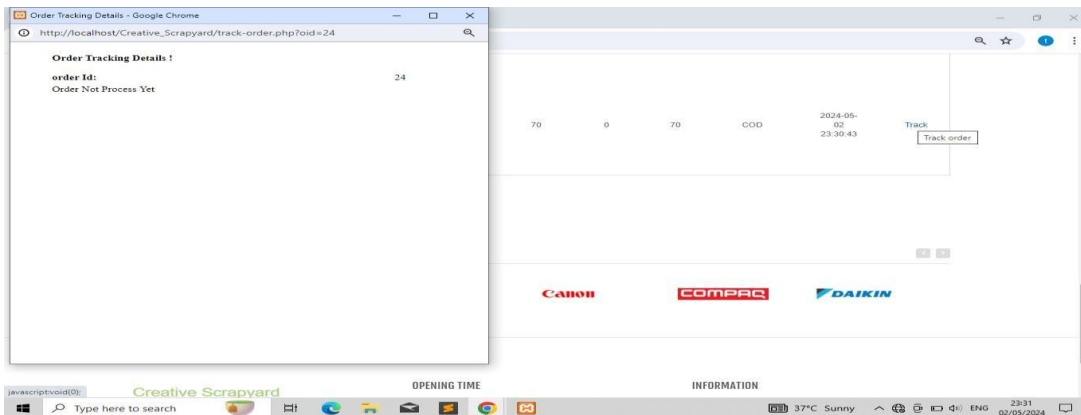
Order Tracking Details - Google Chrome

http://localhost/Creative_Scrapyard/track-order.php?oid=24

Order Tracking Details !

order Id: 24

Order Not Process Yet

70 0 70 COD 2024-05-02 23:30:43 Track

Track order

Canon

COMPAQ

DAIKIN

javascript:void(0);

Creative Scrapyard

OPENING TIME

INFORMATION

Type here to search

37°C Sunny

ENG

23:31
02/05/2024